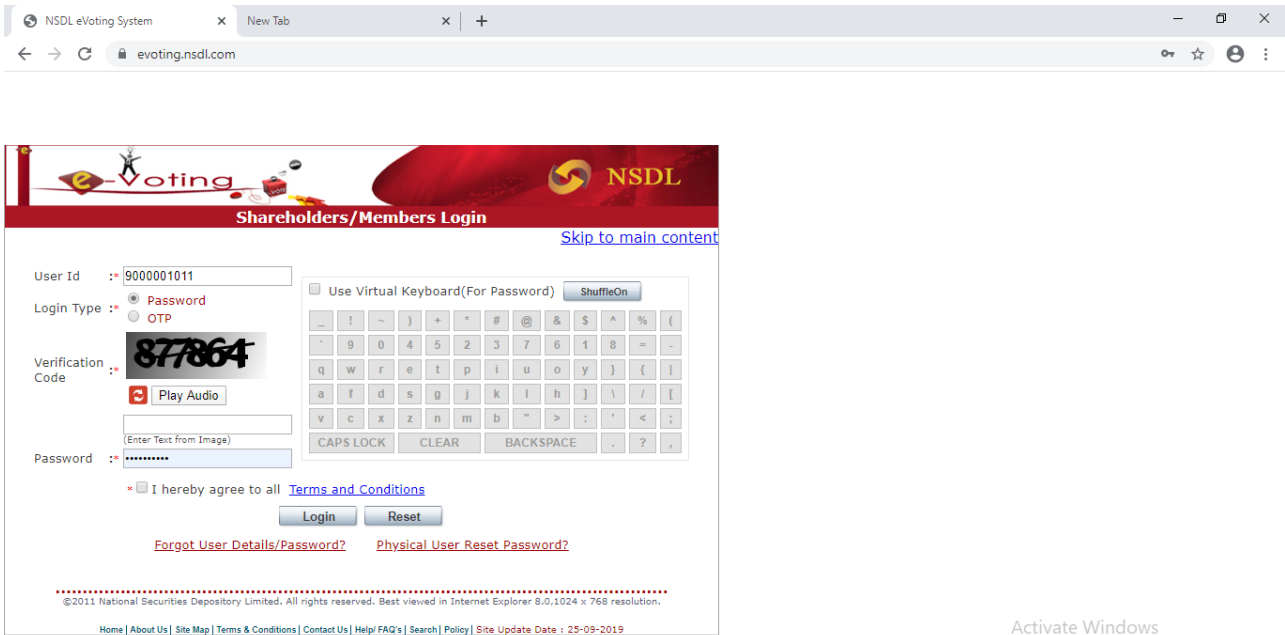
NSDL eVoting System
New Tab
evoting.nsdl.com

e-Voting
NSDL
Shareholders/Members Login
Skip to main content

User Id :* 9000001011
Login Type :* Password
OTP
Verification Code :* 877864
Play Audio
(Enter Text from Image)
Password :* ••••••••••

Use Virtual Keyboard(For Password) ShuffleOn

| _ | ! | ~ | ) | + | * | # | @ | & | $ | ^ | % | ( |
|---|---|---|---|---|---|---|---|---|---|---|---|---|
| ` | 9 | 0 | 4 | 5 | 2 | 3 | 7 | 6 | 1 | 8 | = | - |
| q | w | r | e | t | p | i | u | o | y | } | { | \| |
| a | f | d | s | g | j | k | l | h | ] | \ | / | [ |
| v | c | x | z | n | m | b | " | > | : | ' | < | ; |

CAPS LOCK CLEAR BACKSPACE . ? ,

* I hereby agree to all Terms and Conditions
Login Reset
Forgot User Details/Password? Physical User Reset Password?

©2011 National Securities Depository Limited. All rights reserved. Best viewed in Internet Explorer 8.0,1024 x 768 resolution.

Home | About Us | Site Map | Terms & Conditions | Contact Us | Help/ FAQ's | Search | Policy | Site Update Date : 25-09-2019

Activate Windows